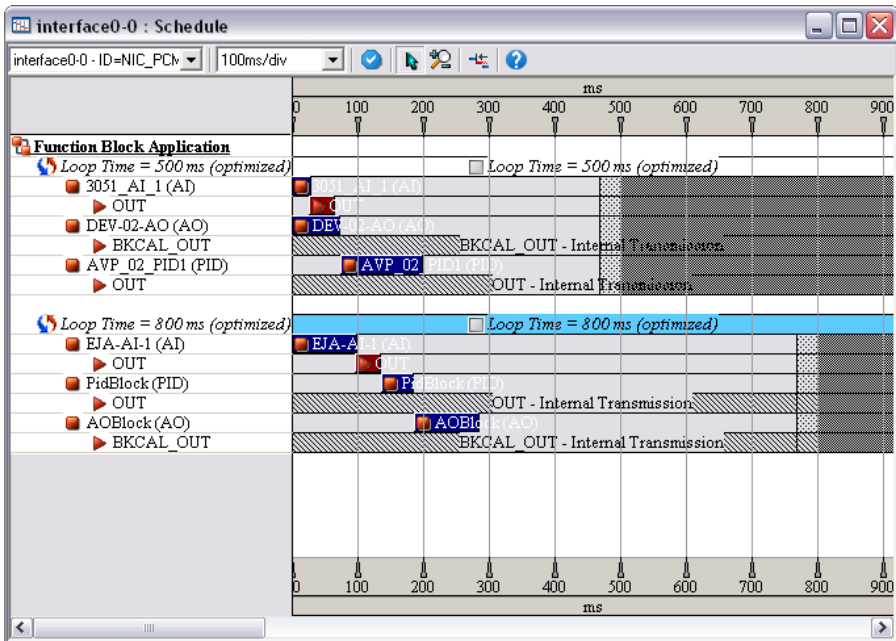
interface0-0 : Schedule

interface0-0 - ID=NIC_PCM
100ms/div

ms
0 100 200 300 400 500 600 700 800 900

Function Block Application
Loop Time = 500 ms (optimized)
Loop Time = 500 ms (optimized)
3051_AI_1 (AI)
3051_AI_1 (AI)
OUT
OUT
DEV-02-AO (AO)
DEV-02-AO (AO)
BKCAL_OUT
BKCAL_OUT - Internal Transmission
AVP_02_PID1 (PID)
AVP_02_PID1 (PID)
OUT
OUT - Internal Transmission

Loop Time = 800 ms (optimized)
Loop Time = 800 ms (optimized)
EJA-AI-1 (AI)
EJA-AI-1 (AI)
OUT
OUT
PidBlock (PID)
PidBlock (PID)
OUT
OUT - Internal Transmission
AOBlock (AO)
AOBlock (AO)
BKCAL_OUT
BKCAL_OUT - Internal Transmission

0 100 200 300 400 500 600 700 800 900
ms